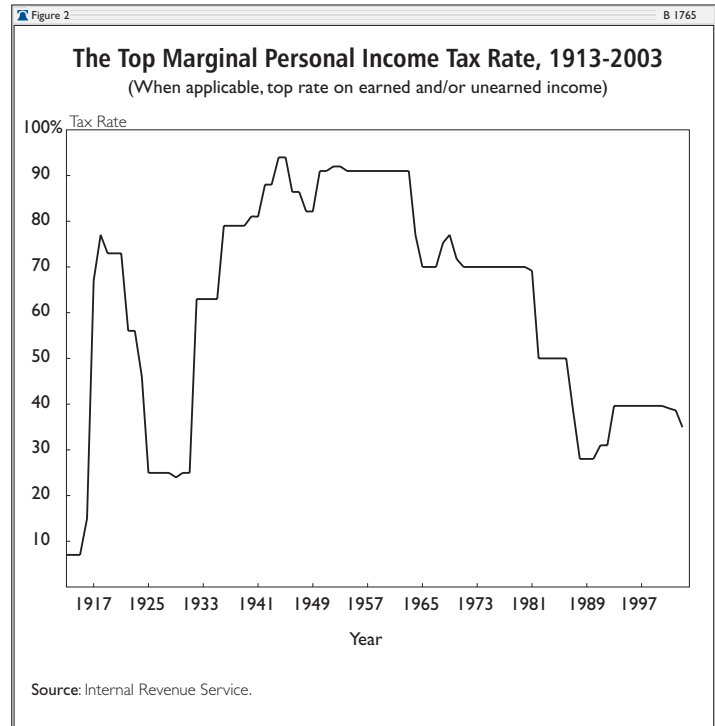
Figure 2

B 1765

The Top Marginal Personal Income Tax Rate, 1913-2003

(When applicable, top rate on earned and/or unearned income)

100% Tax Rate
90
80
70
60
50
40
30
20
10

1917 1925 1933 1941 1949 1957 1965 1973 1981 1989 1997

Year

Source: Internal Revenue Service.